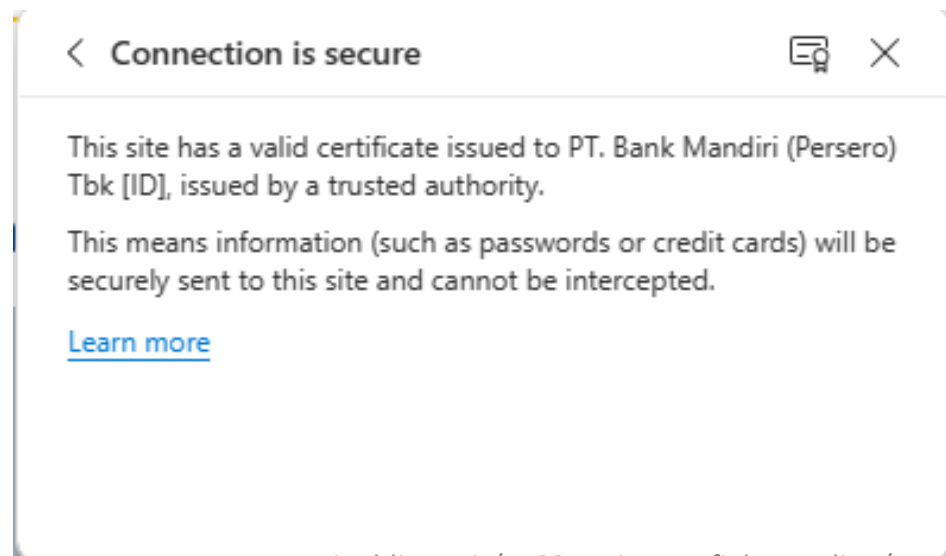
Connection is secure

This site has a valid certificate issued to PT. Bank Mandiri (Persero) Tbk [ID], issued by a trusted authority.

This means information (such as passwords or credit cards) will be securely sent to this site and cannot be intercepted.

Learn more